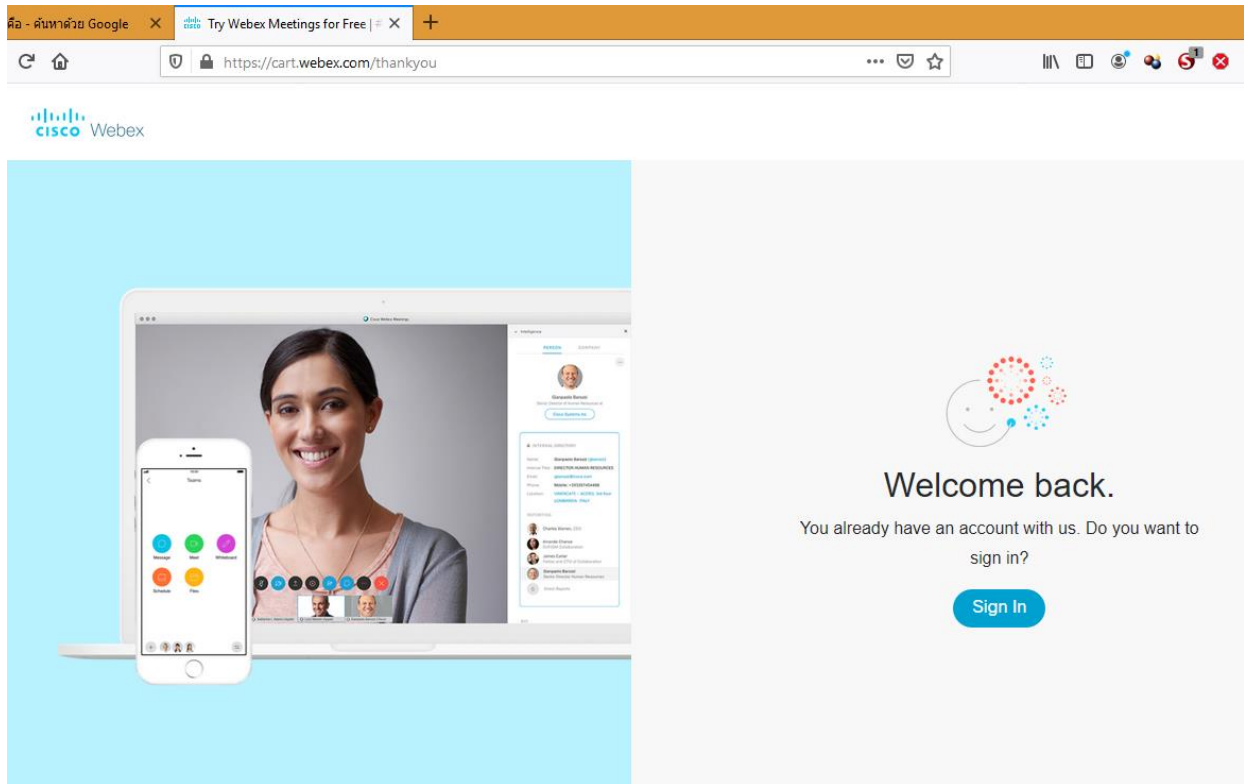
คือ - ค้นหาด้วย Google
Try Webex Meetings for Free |
https://cart.webex.com/thankyou

cisco Webex

Teams
Message
Meet
Whiteboard
Schedule
Files

Welcome back.

You already have an account with us. Do you want to sign in?

Sign In